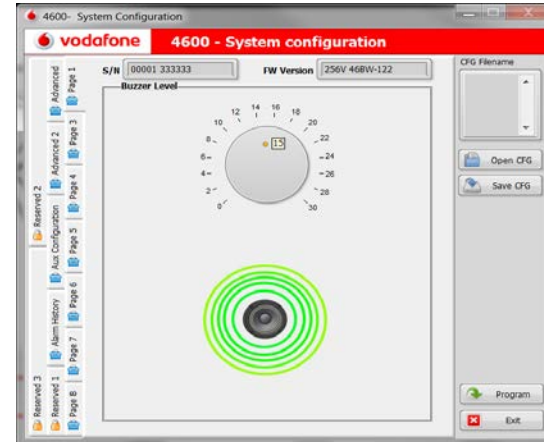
4600- System Configuration

vodafone

4600 - System configuration

S/N 00001 333333

FW Version 256V 46BW-122

CFG Filename

Buzzer Level

0 2 4 6 8 10 12 14 16 18 20 22 24 26 28 30

15

Open CFG

Save CFG

Program

Exit

Page 1

Page 3

Page 4

Page 5

Page 6

Page 7

Page 8

Advanced

Advanced 2

Aux Configuration

Alarm History

Reserved 1

Reserved 2

Reserved 3